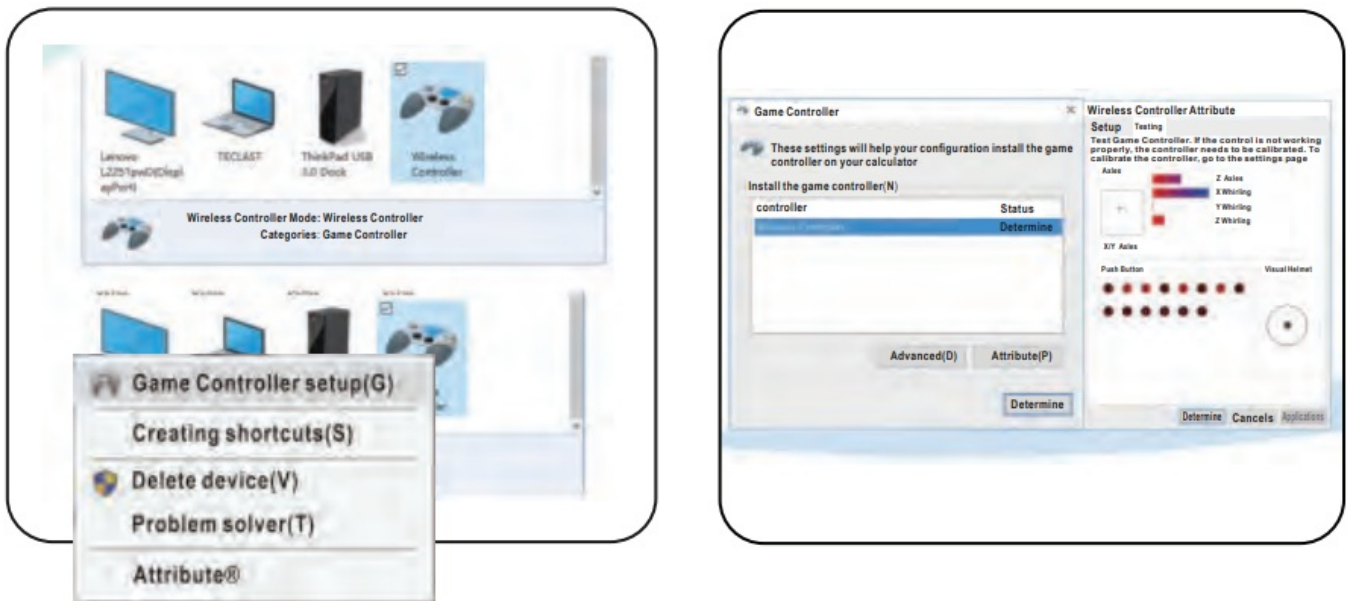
Lenovo L2251pwD(DisplayPort)

TECLAST

ThinkPad USB 3.0 Dock

Wireless Controller

Wireless Controller Mode: Wireless Controller
Categories: Game Controller

Game Controller setup(G)
Creating shortcuts(S)
Delete device(V)
Problem solver(T)
Attribute®

Game Controller

These settings will help your configuration install the game controller on your calculator

Install the game controller(N)

| controller | Status |
|---|---|
| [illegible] | Determine |

Advanced(D) Attribute(P)

Determine

Wireless Controller Attribute

Setup Testing

Test Game Controller. If the control is not working properly, the controller needs to be calibrated. To calibrate the controller, go to the settings page

Axles

Z Axles
X Whirling
Y Whirling
Z Whirling

X/Y Axles

Push Button

Visual Helmet

Determine Cancels Applications